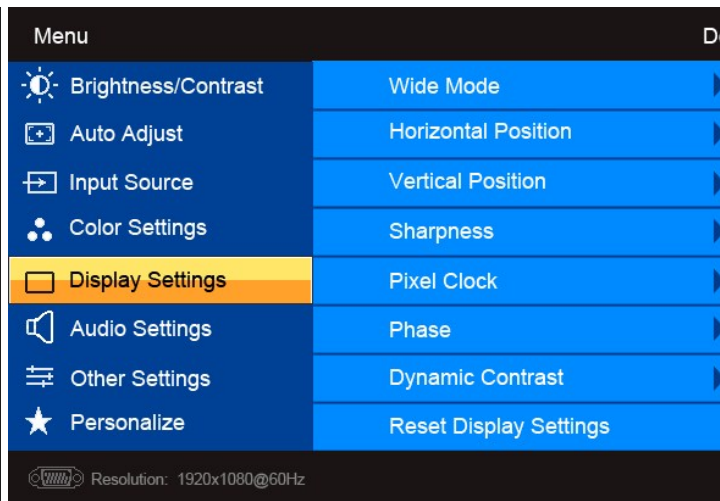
Menu

De

Brightness/Contrast
Auto Adjust
Input Source
Color Settings
Display Settings
Audio Settings
Other Settings
Personalize

Wide Mode
Horizontal Position
Vertical Position
Sharpness
Pixel Clock
Phase
Dynamic Contrast
Reset Display Settings

Resolution: 1920x1080@60Hz